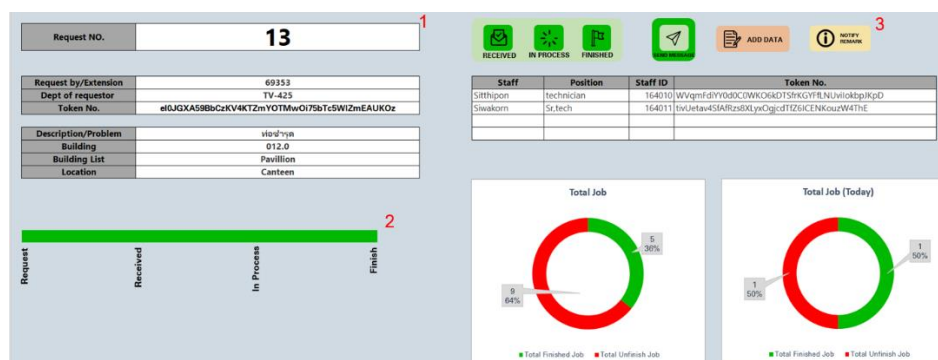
| Request NO. | 13 |
|---|---|

1

| Request by/Extension | 69353 |
|---|---|
| Dept of requestor | TV-425 |
| Token No. | el0JGXA59BbCzKV4KTZmYOTMwOi75bTc5WIZmEAUKOz |

| Description/Problem | ท่อน้ำรั่ว |
|---|---|
| Building | 012.0 |
| Building List | Pavillion |
| Location | Canteen |

2

Request

Received

In Process

Finish

RECEIVED IN PROCESS FINISHED

SEND MESSAGE

ADD DATA

NOTIFY REMARK

3

| Staff | Position | Staff ID | Token No. |
|---|---|---|---|
| Sitthipon | technician | 164010 | WVqmFdiYY0d0C0WKO6kDTSfrKGYFfLNUvilokbpJKpD |
| Siwakorn | Sr,tech | 164011 | tivUetav4SfAfRzs8XLyxOgjcdTfZ6ICENKouzW4ThE |
| | | | |
| | | | |

Total Job

5
36%

9
64%

Total Finished Job Total Unfinish Job

Total Job (Today)

1
50%

1
50%

Total Finished Job Total Unfinish Job